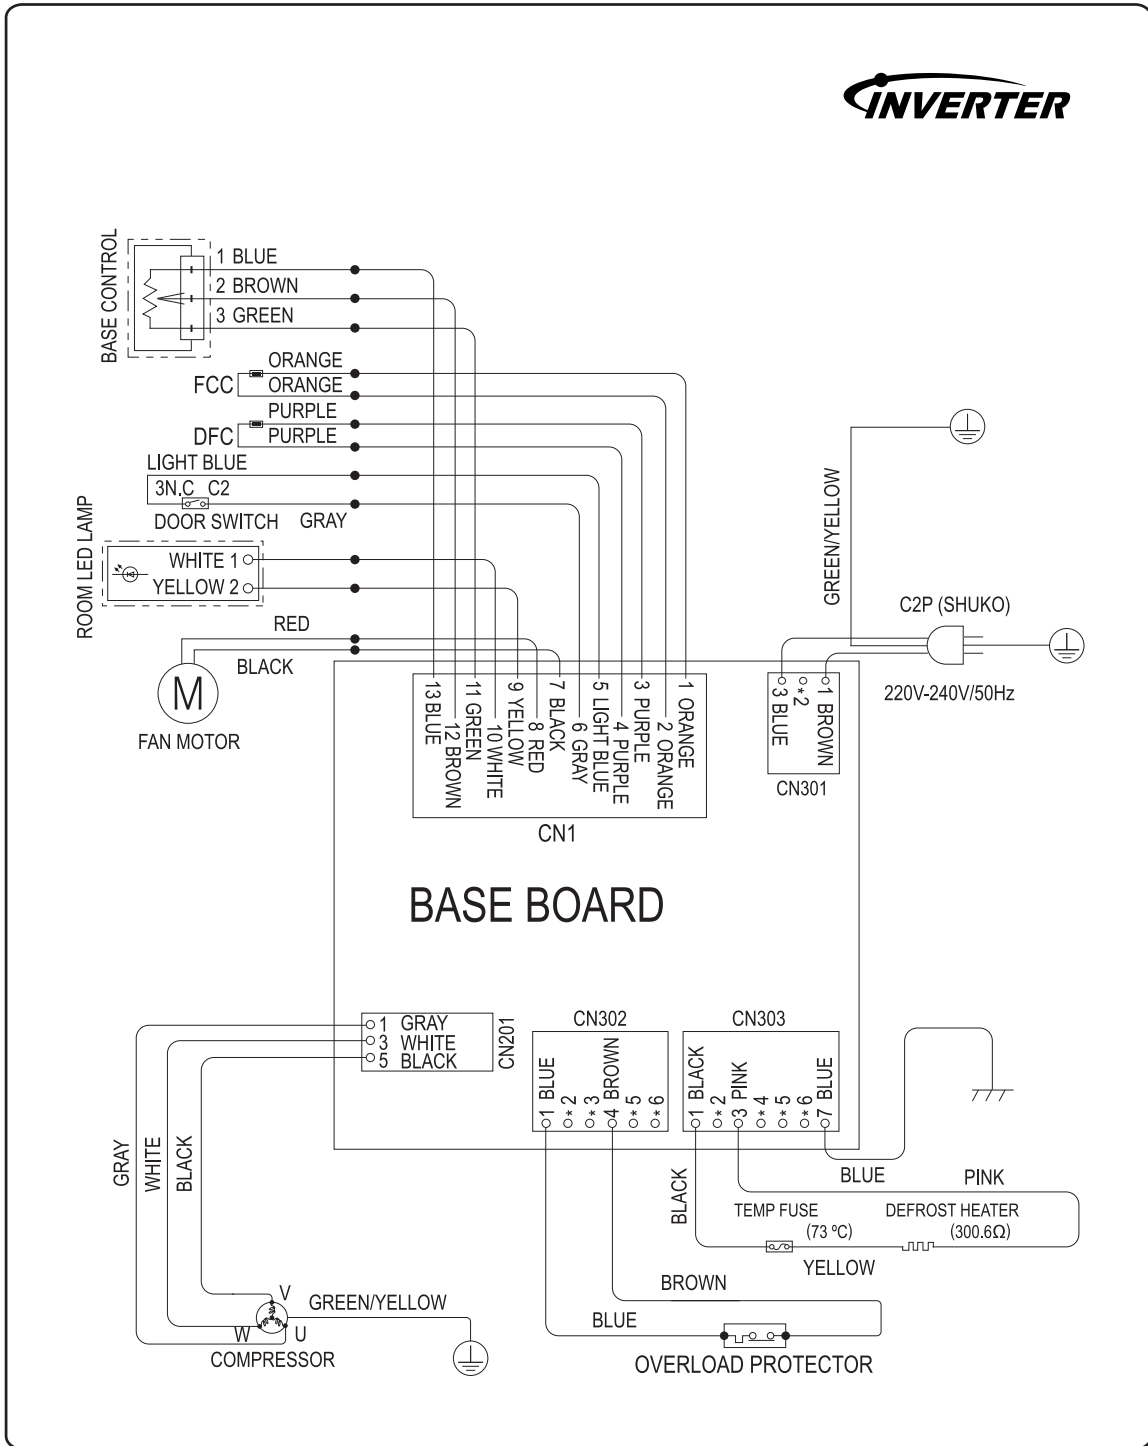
INVERTER

BASE CONTROL
1 BLUE
2 BROWN
3 GREEN
ORANGE
FCC
ORANGE
PURPLE
DFC
PURPLE
LIGHT BLUE
3N.C C2
DOOR SWITCH
GRAY
ROOM LED LAMP
WHITE 1
YELLOW 2
RED
BLACK
M
FAN MOTOR

13 BLUE
12 BROWN
11 GREEN
10 WHITE
9 YELLOW
8 RED
7 BLACK
6 GRAY
5 LIGHT BLUE
4 PURPLE
3 PURPLE
2 ORANGE
1 ORANGE
CN1

GREEN/YELLOW
C2P (SHUKO)
220V-240V/50Hz
3 BLUE
*2
1 BROWN
CN301

BASE BOARD

1 GRAY
3 WHITE
5 BLACK
CN201

CN302
1 BLUE
*2
*3
4 BROWN
*5
*6

CN303
1 BLACK
*2
3 PINK
*4
*5
*6
7 BLUE

GRAY
WHITE
BLACK
BLUE
PINK
BLACK
TEMP FUSE
(73 ºC)
DEFROST HEATER
(300.6Ω)
YELLOW
BROWN
V
GREEN/YELLOW
W
U
COMPRESSOR
BLUE
OVERLOAD PROTECTOR